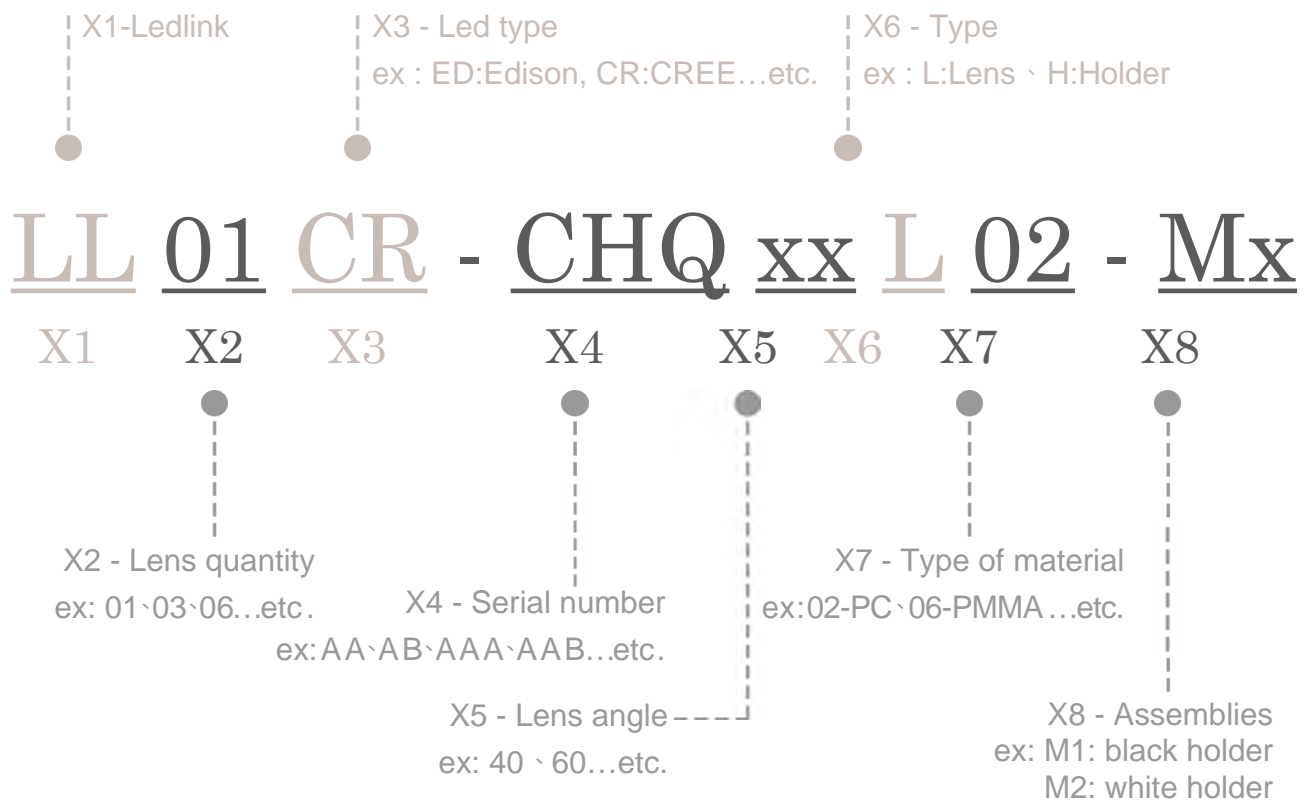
X1-Ledlink

X3 - Led type
ex : ED:Edison, CR:CREE…etc.

X6 - Type
ex : L:Lens、H:Holder

LL 01 CR - CHQ xx L 02 - Mx

X1 X2 X3 X4 X5 X6 X7 X8

X2 - Lens quantity
ex: 01、03、06…etc.

X4 - Serial number
ex: AA、AB、AAA、AAB…etc.

X7 - Type of material
ex: 02-PC、06-PMMA…etc.

X5 - Lens angle
ex: 40 、60…etc.

X8 - Assemblies
ex: M1: black holder
M2: white holder